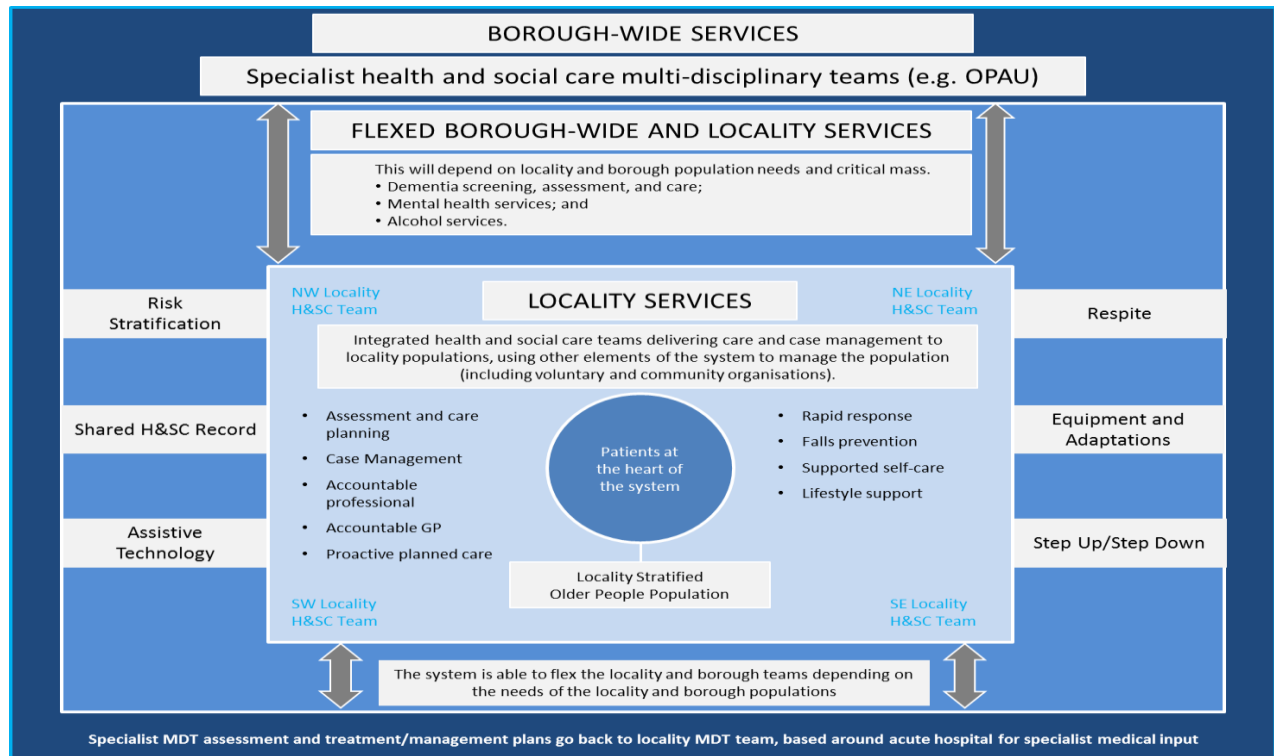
BOROUGH-WIDE SERVICES

Specialist health and social care multi-disciplinary teams (e.g. OPAU)

FLEXED BOROUGH-WIDE AND LOCALITY SERVICES

This will depend on locality and borough population needs and critical mass.
• Dementia screening, assessment, and care;
• Mental health services; and
• Alcohol services.

Risk Stratification

Shared H&SC Record

Assistive Technology

NW Locality H&SC Team

LOCALITY SERVICES

NE Locality H&SC Team

Respite

Equipment and Adaptations

Step Up/Step Down

Integrated health and social care teams delivering care and case management to locality populations, using other elements of the system to manage the population (including voluntary and community organisations).

• Assessment and care planning
• Case Management
• Accountable professional
• Accountable GP
• Proactive planned care

Patients at the heart of the system

• Rapid response
• Falls prevention
• Supported self-care
• Lifestyle support

Locality Stratified Older People Population

SW Locality H&SC Team

SE Locality H&SC Team

The system is able to flex the locality and borough teams depending on the needs of the locality and borough populations

Specialist MDT assessment and treatment/management plans go back to locality MDT team, based around acute hospital for specialist medical input